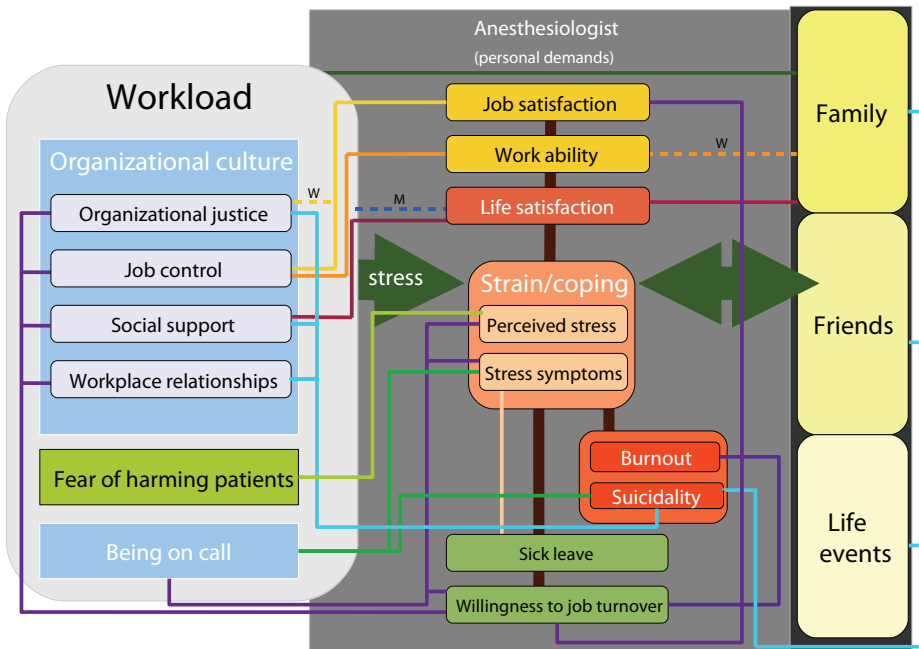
Anesthesiologist
(personal demands)

Workload

Organizational culture

Organizational justice

Job control

Social support

Workplace relationships

Fear of harming patients

Being on call

Job satisfaction

Work ability

Life satisfaction

W

M

W

stress

Strain/coping

Perceived stress

Stress symptoms

Burnout

Suicidality

Sick leave

Willingness to job turnover

Family

Friends

Life events